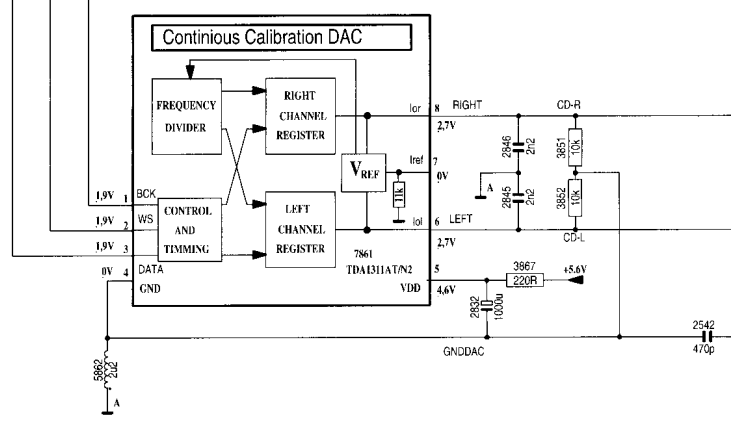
Continious Calibration DAC

FREQUENCY DIVIDER

RIGHT CHANNEL REGISTER

CONTROL AND TIMMING

LEFT CHANNEL REGISTER

$V_{REF}$

11k

1,9V BCK 1
1,9V WS 2
1,9V 3 DATA
0V 4 GND

Ior 8 RIGHT
2,7V
Iref 7
0V
Iol 6 LEFT
2,7V

7861
TDA1311AT/N2

5
VDD 4,6V

CD-R

2846 2n2
2845 2n2
A

3851 10k
3852 10k

CD-L

3867
220R
+5,6V

2832
1000u

GNDDAC

2542
470p

5862
2u2
A